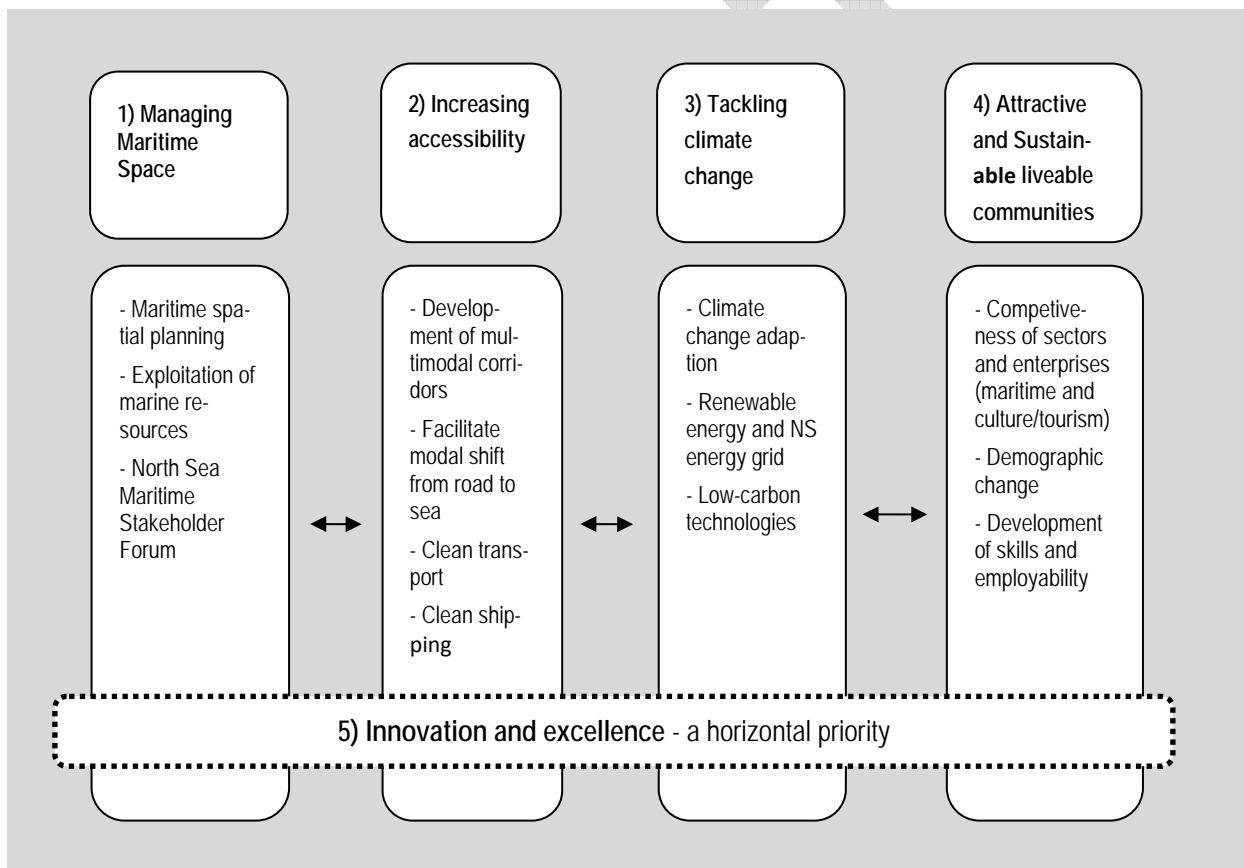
1) Managing Maritime Space

2) Increasing accessibility

3) Tackling climate change

4) Attractive and Sustainable liveable communities

- Maritime spatial planning

- Exploitation of marine resources

- North Sea Maritime Stakeholder Forum

- Development of multimodal corridors

- Facilitate modal shift from road to sea

- Clean transport

- Clean shipping

- Climate change adaption

- Renewable energy and NS energy grid

- Low-carbon technologies

- Competiveness of sectors and enterprises (maritime and culture/tourism)

- Demographic change

- Development of skills and employability

5) Innovation and excellence - a horizontal priority